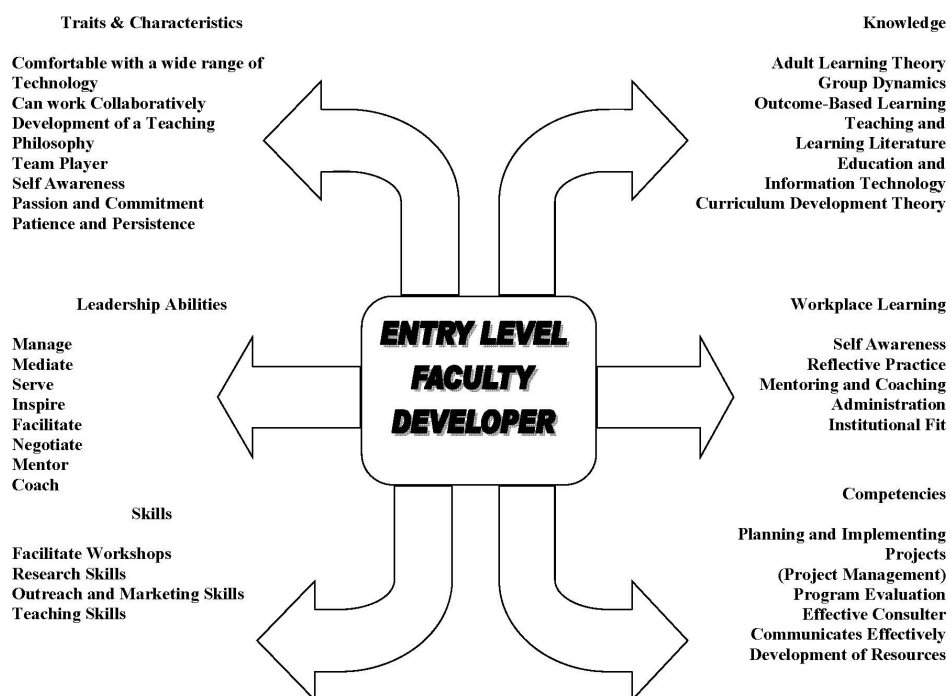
Traits & Characteristics

Comfortable with a wide range of Technology
Can work Collaboratively
Development of a Teaching Philosophy
Team Player
Self Awareness
Passion and Commitment
Patience and Persistence

Knowledge

Adult Learning Theory
Group Dynamics
Outcome-Based Learning
Teaching and Learning Literature
Education and Information Technology
Curriculum Development Theory

Leadership Abilities

Manage
Mediate
Serve
Inspire
Facilitate
Negotiate
Mentor
Coach

ENTRY LEVEL FACULTY DEVELOPER

Workplace Learning

Self Awareness
Reflective Practice
Mentoring and Coaching
Administration
Institutional Fit

Skills

Facilitate Workshops
Research Skills
Outreach and Marketing Skills
Teaching Skills

Competencies

Planning and Implementing Projects
(Project Management)
Program Evaluation
Effective Consulter
Communicates Effectively
Development of Resources